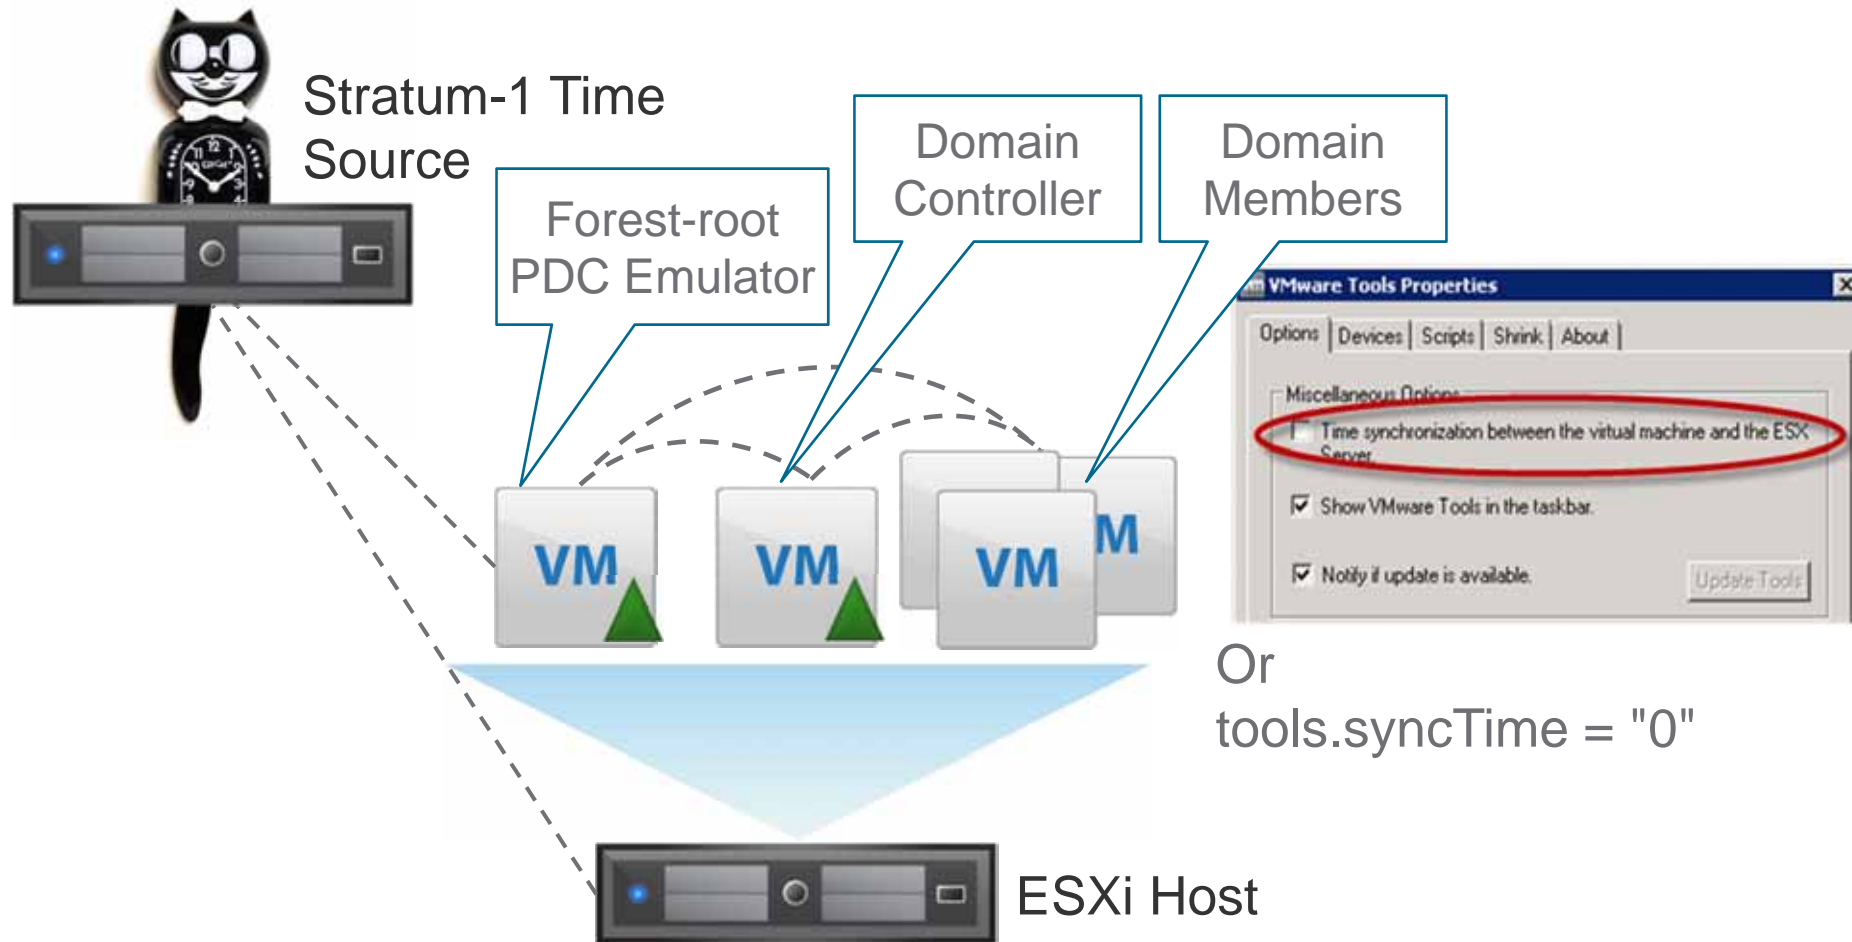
Stratum-1 Time Source

Forest-root PDC Emulator

Domain Controller

Domain Members

VMware Tools Properties

Options | Devices | Scripts | Shrink | About

Miscellaneous Options

Time synchronization between the virtual machine and the ESX Server

Show VMware Tools in the taskbar.

Notify if update is available.

Update Tools

VM

VM

VM

M

Or
tools.syncTime = "0"

ESXi Host